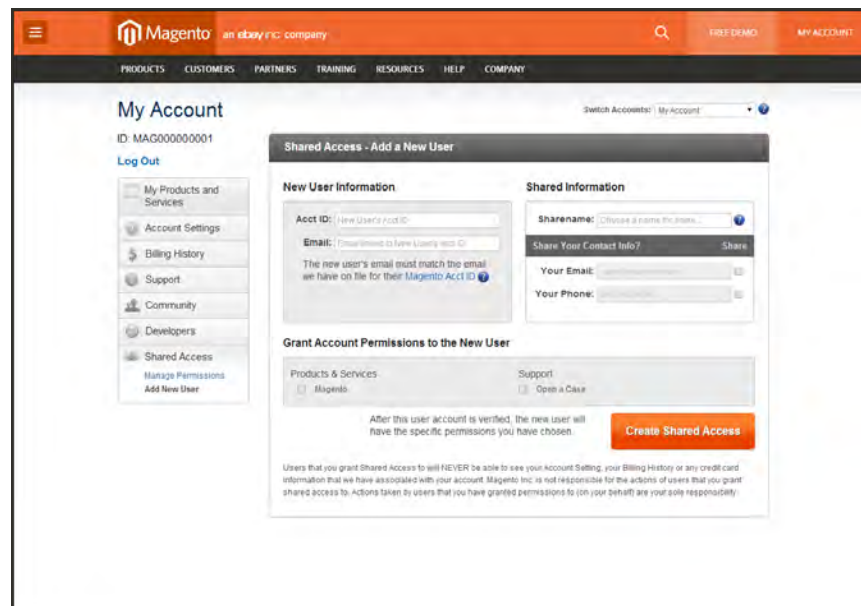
Magento an ebay inc. company

FREE DEMO

MY ACCOUNT

PRODUCTS CUSTOMERS PARTNERS TRAINING RESOURCES HELP COMPANY

My Account

ID: MAG000000001

Log Out

Switch Accounts: My Account

My Products and Services

Account Settings

Billing History

Support

Community

Developers

Shared Access

Manage Permissions

Add New User

Shared Access - Add a New User

New User Information

Acct ID: New User's Acct ID

Email: Email linked to New User's Acct ID

The new user's email must match the email we have on file for their Magento Acct ID

Shared Information

Sharename: Choose a name for them

Share Your Contact Info? Share

Your Email: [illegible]

Your Phone: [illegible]

Grant Account Permissions to the New User

Products & Services

Magento

Support

Open a Case

After this user account is verified, the new user will have the specific permissions you have chosen.

Create Shared Access

Users that you grant Shared Access to will NEVER be able to see your Account Setting, your Billing History or any credit card information that we have associated with your account. Magento Inc. is not responsible for the actions of users that you grant shared access to. Actions taken by users that you have granted permissions to (on your behalf) are your sole responsibility.